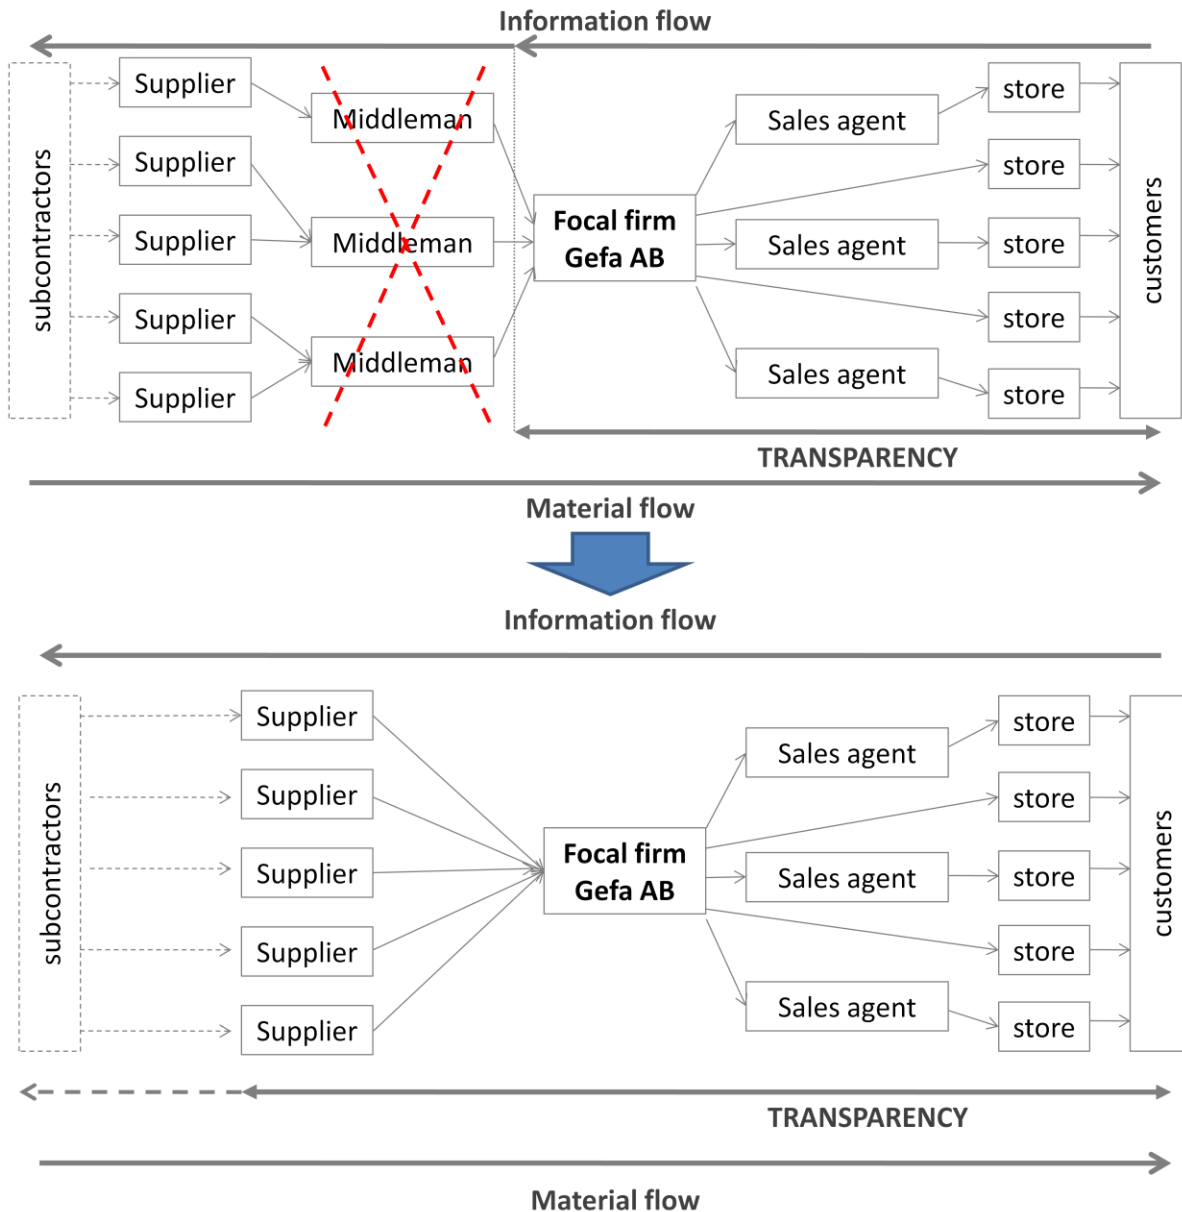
Information flow

subcontractors

Supplier
Supplier
Supplier
Supplier
Supplier

Middleman
Middleman
Middleman

Focal firm
Gefa AB

Sales agent
Sales agent
Sales agent

store
store
store
store
store

customers

TRANSPARENCY

Material flow

Information flow

subcontractors

Supplier
Supplier
Supplier
Supplier
Supplier

Focal firm
Gefa AB

Sales agent
Sales agent
Sales agent

store
store
store
store
store

customers

TRANSPARENCY

Material flow